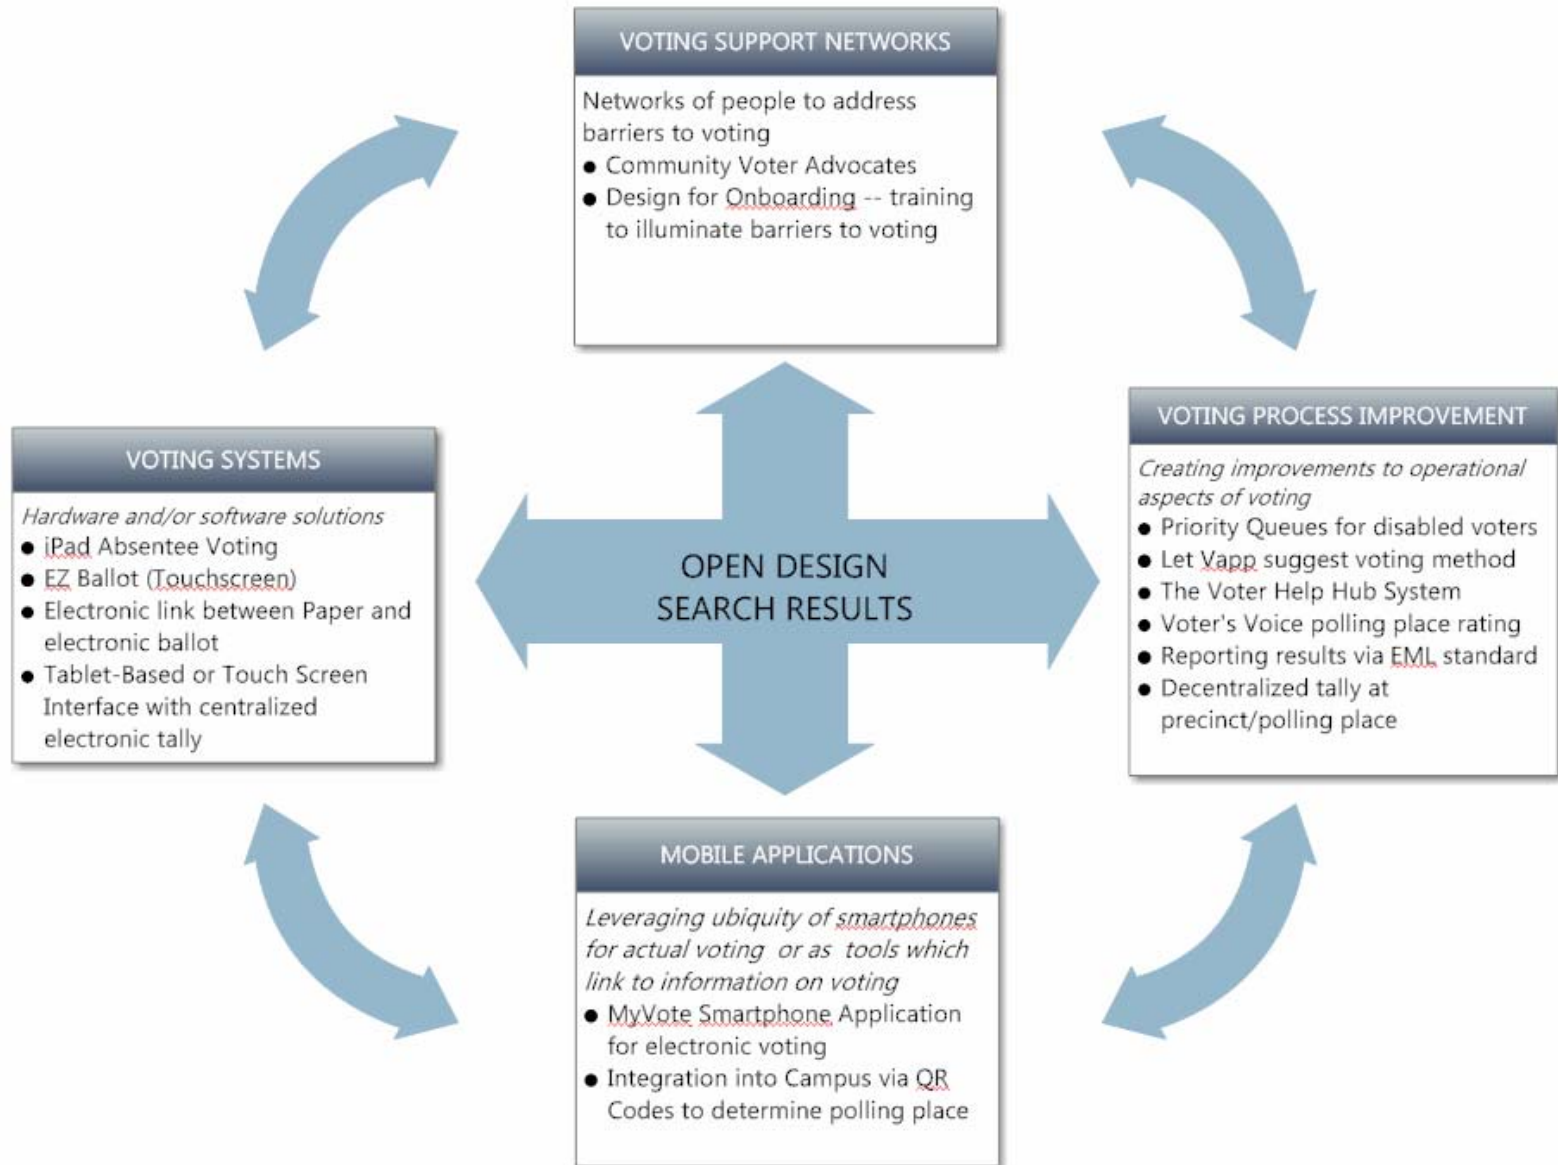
VOTING SUPPORT NETWORKS

Networks of people to address barriers to voting
- Community Voter Advocates
- Design for Onboarding -- training to illuminate barriers to voting

VOTING SYSTEMS

*Hardware and/or software solutions*
- iPad Absentee Voting
- EZ Ballot (Touchscreen)
- Electronic link between Paper and electronic ballot
- Tablet-Based or Touch Screen Interface with centralized electronic tally

OPEN DESIGN SEARCH RESULTS

VOTING PROCESS IMPROVEMENT

*Creating improvements to operational aspects of voting*
- Priority Queues for disabled voters
- Let Vapp suggest voting method
- The Voter Help Hub System
- Voter's Voice polling place rating
- Reporting results via EML standard
- Decentralized tally at precinct/polling place

MOBILE APPLICATIONS

*Leveraging ubiquity of smartphones for actual voting or as tools which link to information on voting*
- MyVote Smartphone Application for electronic voting
- Integration into Campus via QR Codes to determine polling place